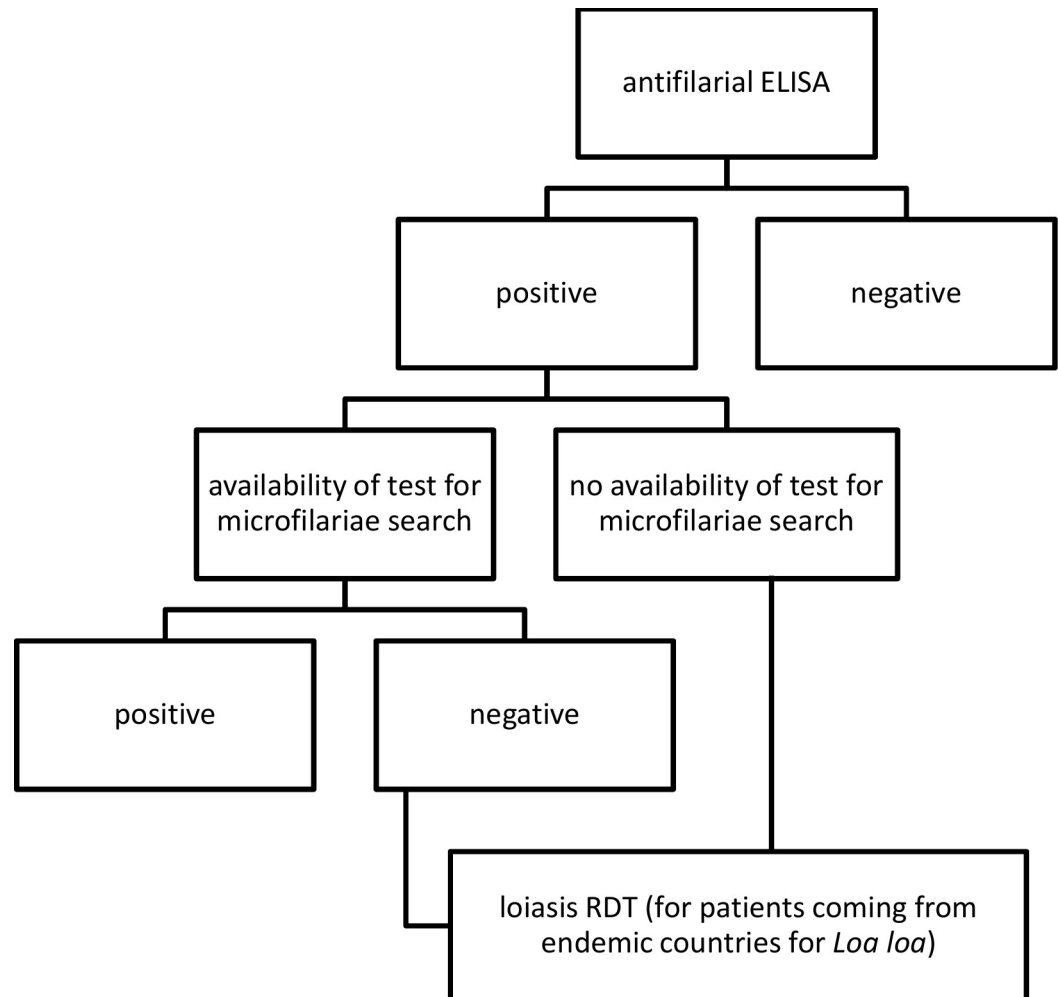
antifilarial ELISA

positive

negative

availability of test for microfilariae search

no availability of test for microfilariae search

positive

negative

loiasis RDT (for patients coming from endemic countries for *Loa loa*)